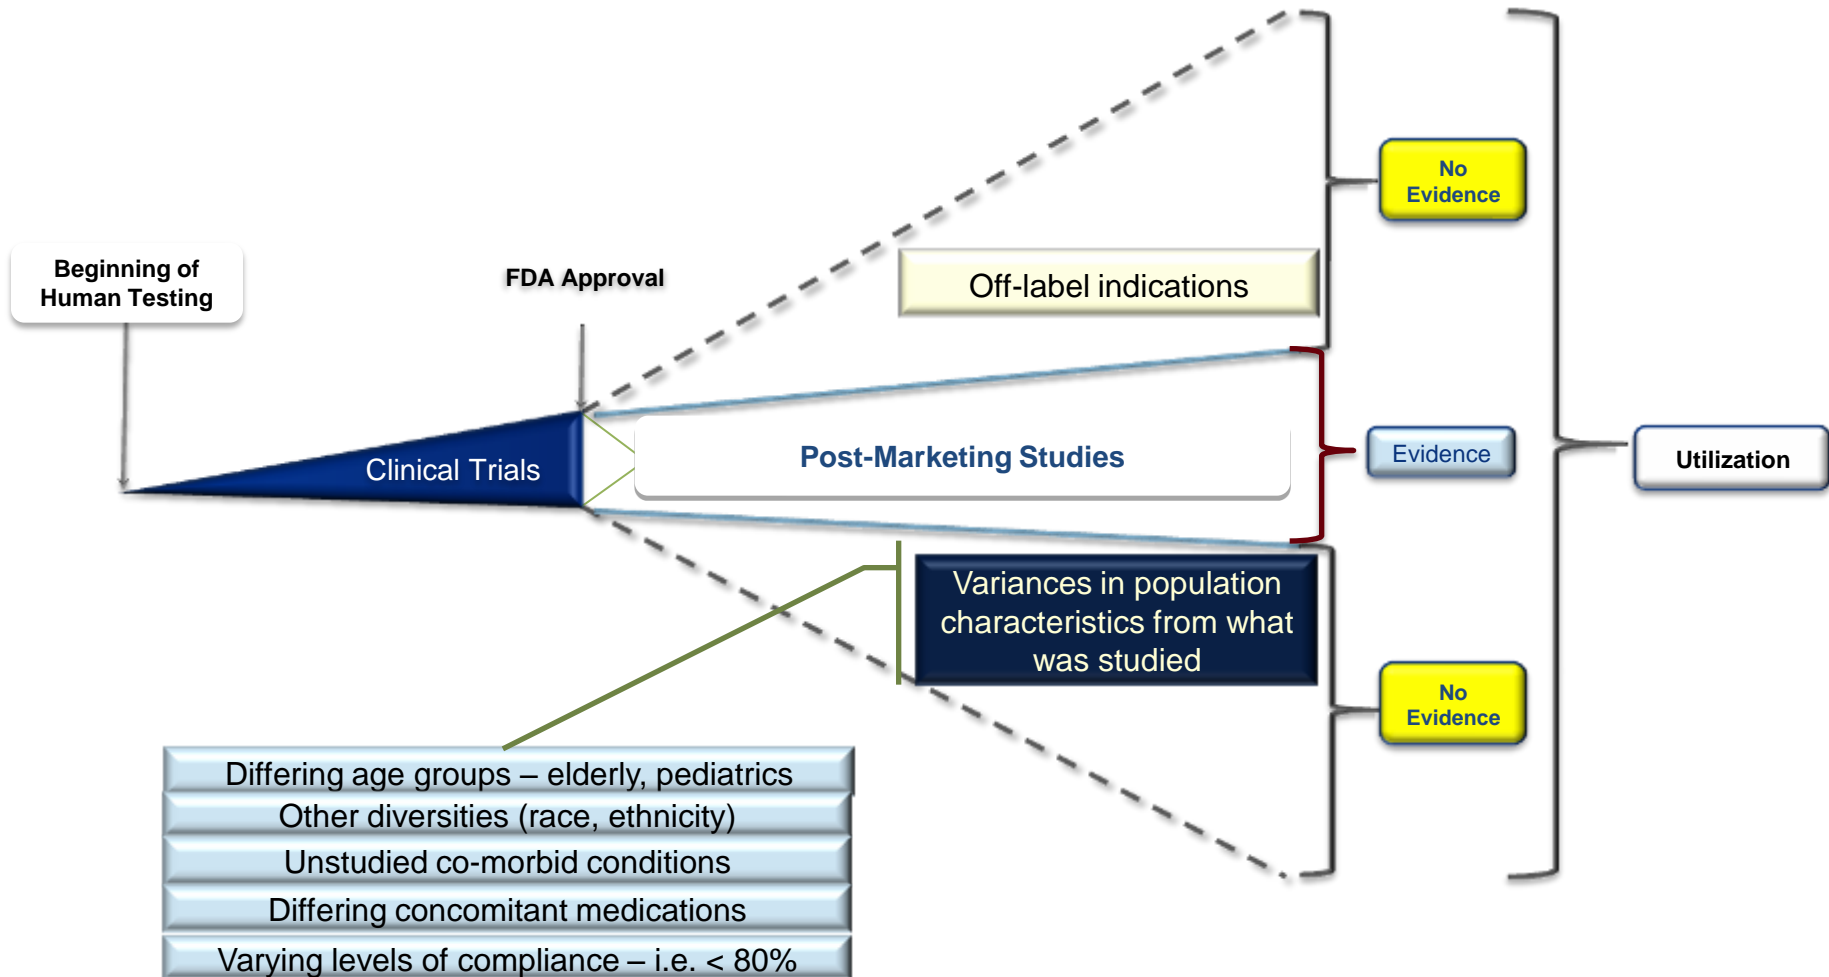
Beginning of Human Testing

FDA Approval

Off-label indications

No Evidence

Clinical Trials

Post-Marketing Studies

Evidence

Utilization

Variances in population characteristics from what was studied

No Evidence

Differing age groups – elderly, pediatrics

Other diversities (race, ethnicity)

Unstudied co-morbid conditions

Differing concomitant medications

Varying levels of compliance – i.e. < 80%